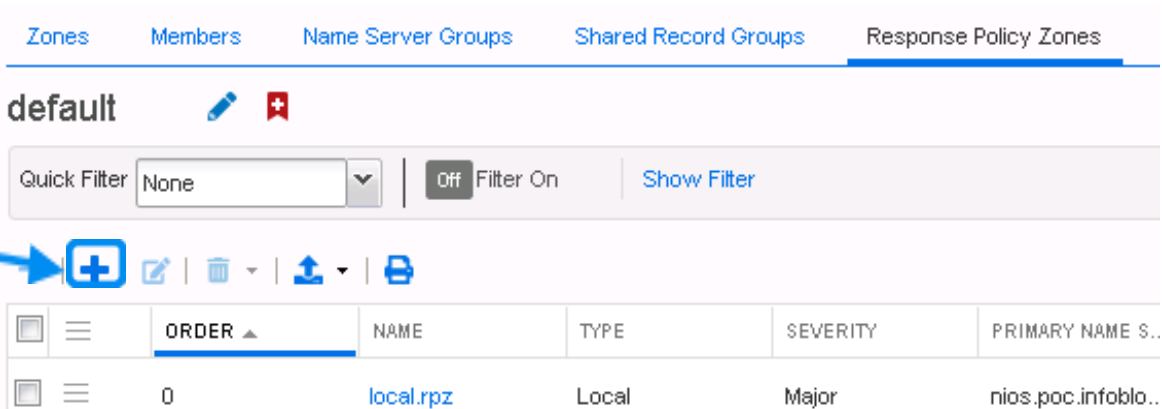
Zones Members Name Server Groups Shared Record Groups Response Policy Zones

default

Quick Filter None Off Filter On Show Filter

| | | ORDER ▲ | NAME | TYPE | SEVERITY | PRIMARY NAME S... |
|---|---|---|---|---|---|---|
| | | 0 | local.rpz | Local | Major | nios.poc.infoblo... |